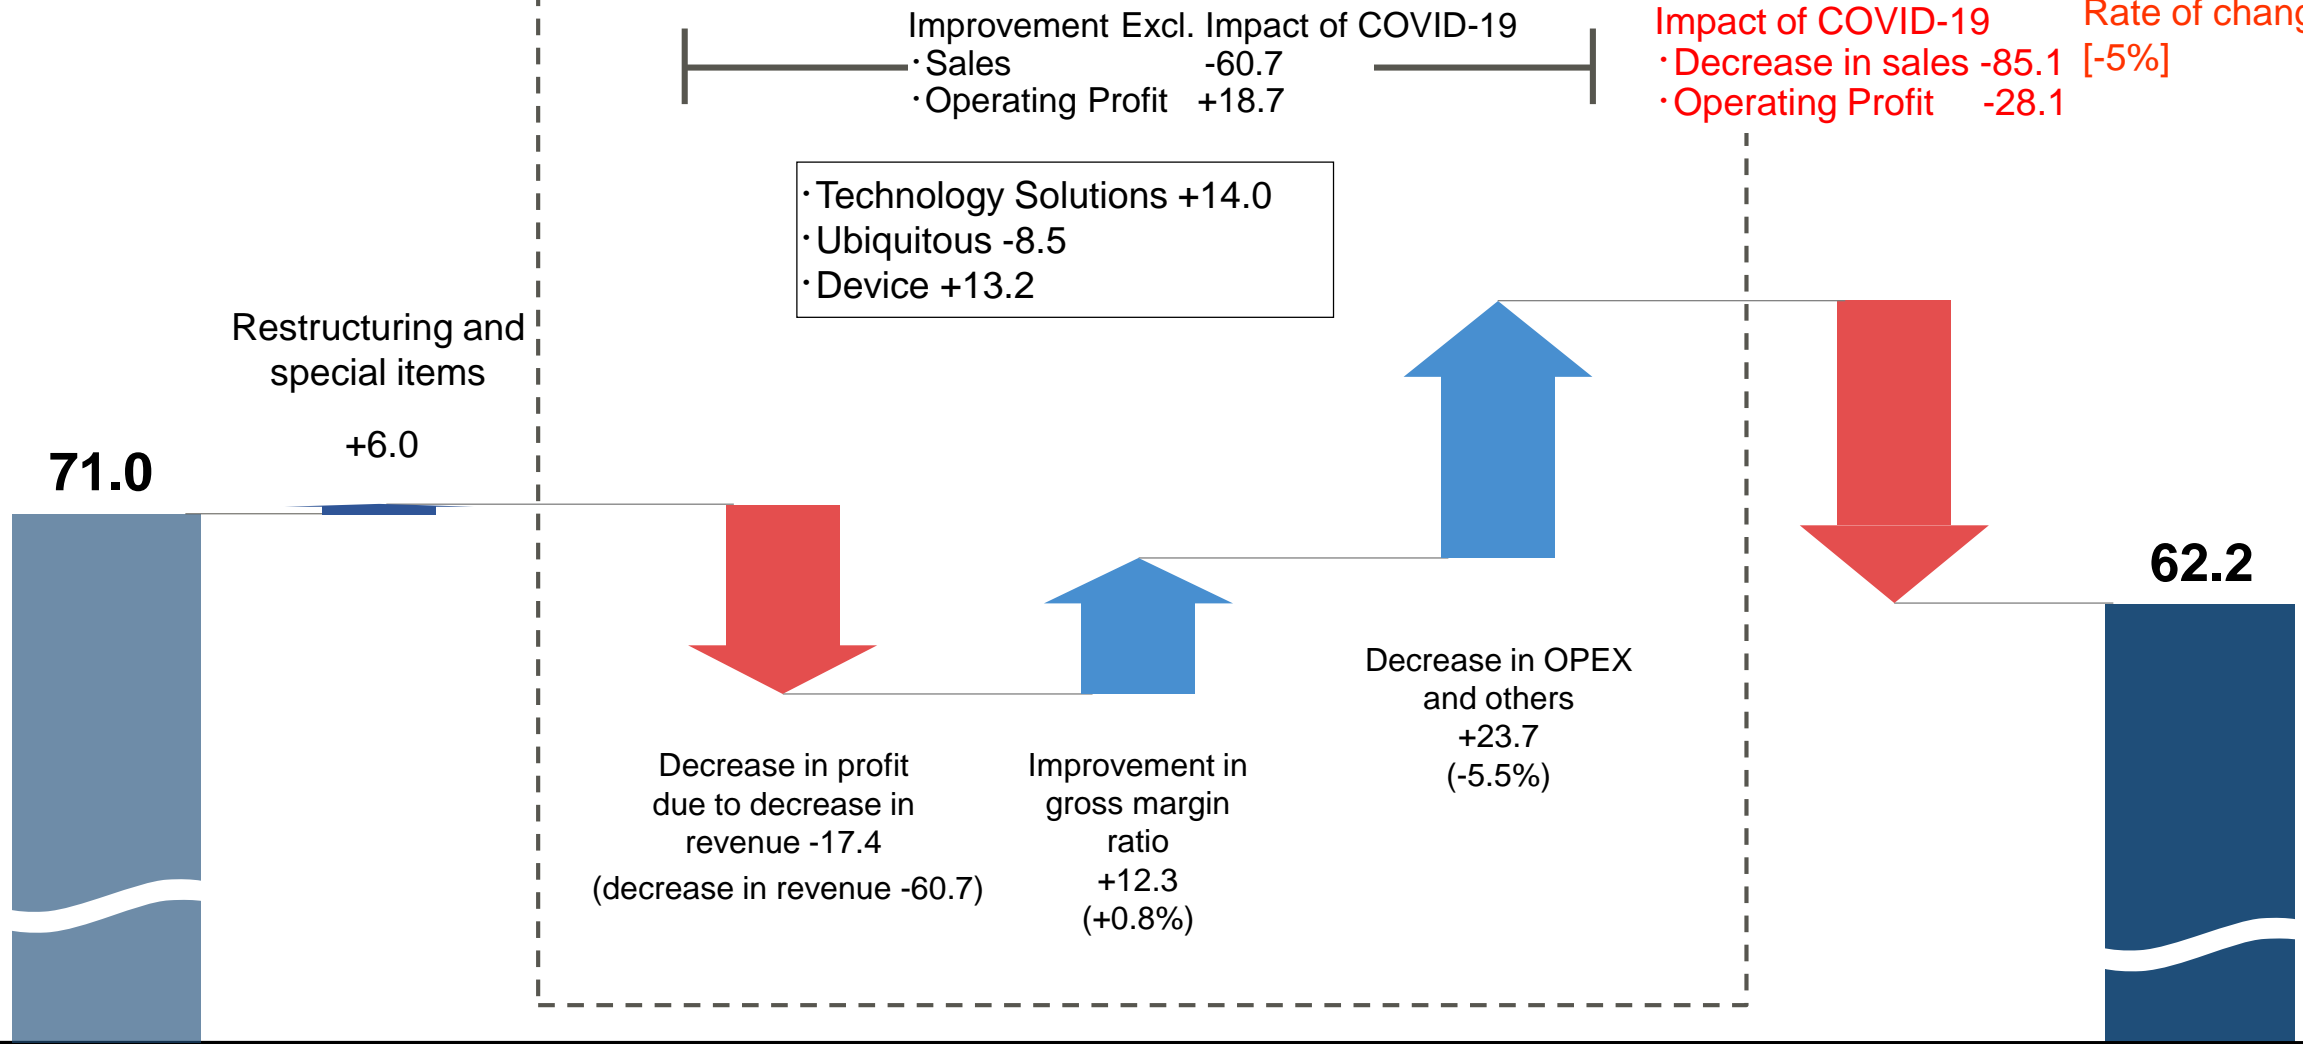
Improvement Excl. Impact of COVID-19
・Sales -60.7
・Operating Profit +18.7

Impact of COVID-19
・Decrease in sales -85.1
・Operating Profit -28.1

Rate of chan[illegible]
[-5%]

・Technology Solutions +14.0
・Ubiquitous -8.5
・Device +13.2

Restructuring and special items

+6.0

71.0

Decrease in profit due to decrease in revenue -17.4
(decrease in revenue -60.7)

Improvement in gross margin ratio
+12.3
(+0.8%)

Decrease in OPEX and others
+23.7
(-5.5%)

62.2